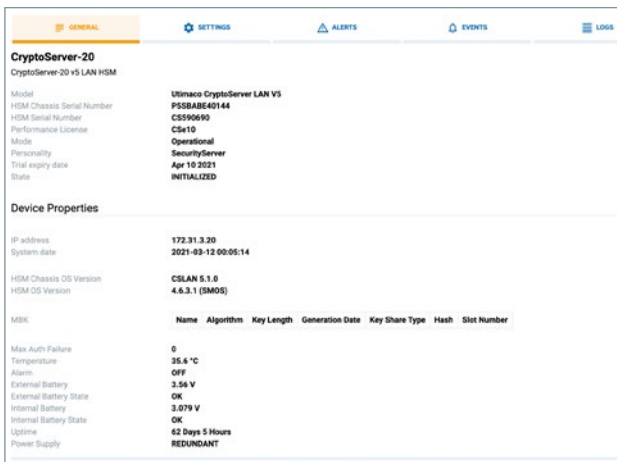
GENERAL SETTINGS ALERTS EVENTS LOGS

CryptoServer-20

CryptoServer-20 v5 LAN HSM

| | |
|---|---|
| Model | Utimaco CryptoServer LAN V5 |
| HSM Chassis Serial Number | PSSBABE40144 |
| HSM Serial Number | CS590690 |
| Performance License | CSe10 |
| Mode | Operational |
| Personality | SecurityServer |
| Trial expiry date | Apr 10 2021 |
| State | INITIALIZED |

Device Properties

| | |
|---|---|
| IP address | 172.31.3.20 |
| System date | 2021-03-12 00:05:14 |
| HSM Chassis OS Version | CSLAN 5.1.0 |
| HSM OS Version | 4.6.3.1 (SMOS) |

MBK

| Name | Algorithm | Key Length | Generation Date | Key Share Type | Hash | Slot Number |
|---|---|---|---|---|---|---|

| | |
|---|---|
| Max Auth Failure | 0 |
| Temperature | 35.6 °C |
| Alarm | OFF |
| External Battery | 3.56 V |
| External Battery State | OK |
| Internal Battery | 3.079 V |
| Internal Battery State | OK |
| Uptime | 62 Days 5 Hours |
| Power Supply | REDUNDANT |